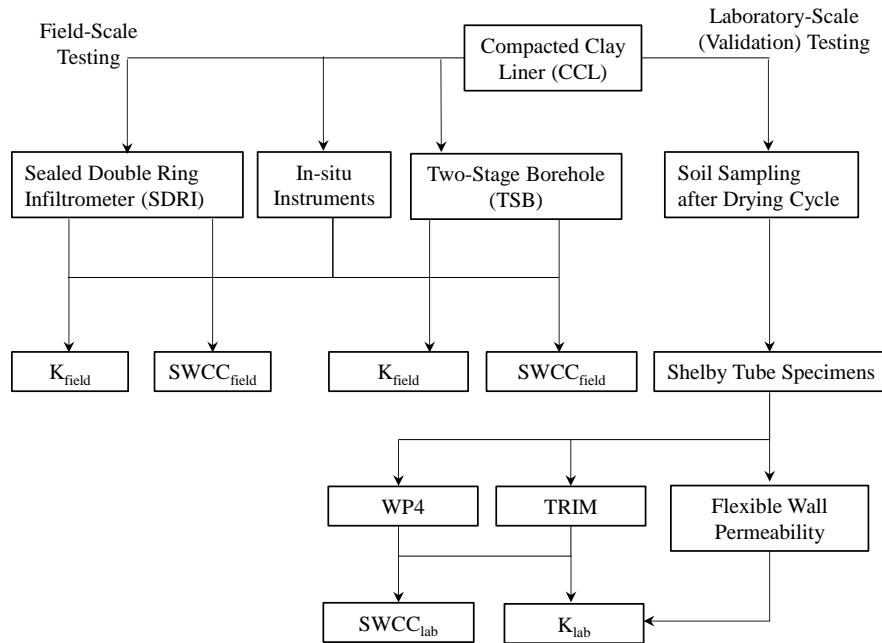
Field-Scale Testing

Compacted Clay Liner (CCL)

Laboratory-Scale (Validation) Testing

Sealed Double Ring Infiltrometer (SDRI)

In-situ Instruments

Two-Stage Borehole (TSB)

Soil Sampling after Drying Cycle

$K_{field}$

$SWCC_{field}$

$K_{field}$

$SWCC_{field}$

Shelby Tube Specimens

WP4

TRIM

Flexible Wall Permeability

$SWCC_{lab}$

$K_{lab}$